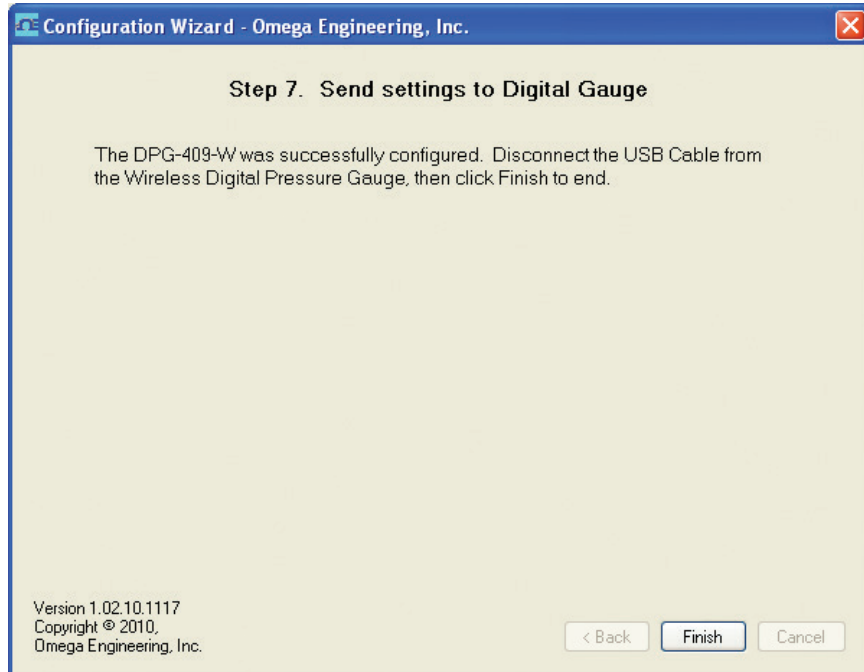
Configuration Wizard - Omega Engineering, Inc.

Step 7. Send settings to Digital Gauge

The DPG-409-W was successfully configured. Disconnect the USB Cable from the Wireless Digital Pressure Gauge, then click Finish to end.

Version 1.02.10.1117
Copyright © 2010,
Omega Engineering, Inc.

< Back

Finish

Cancel